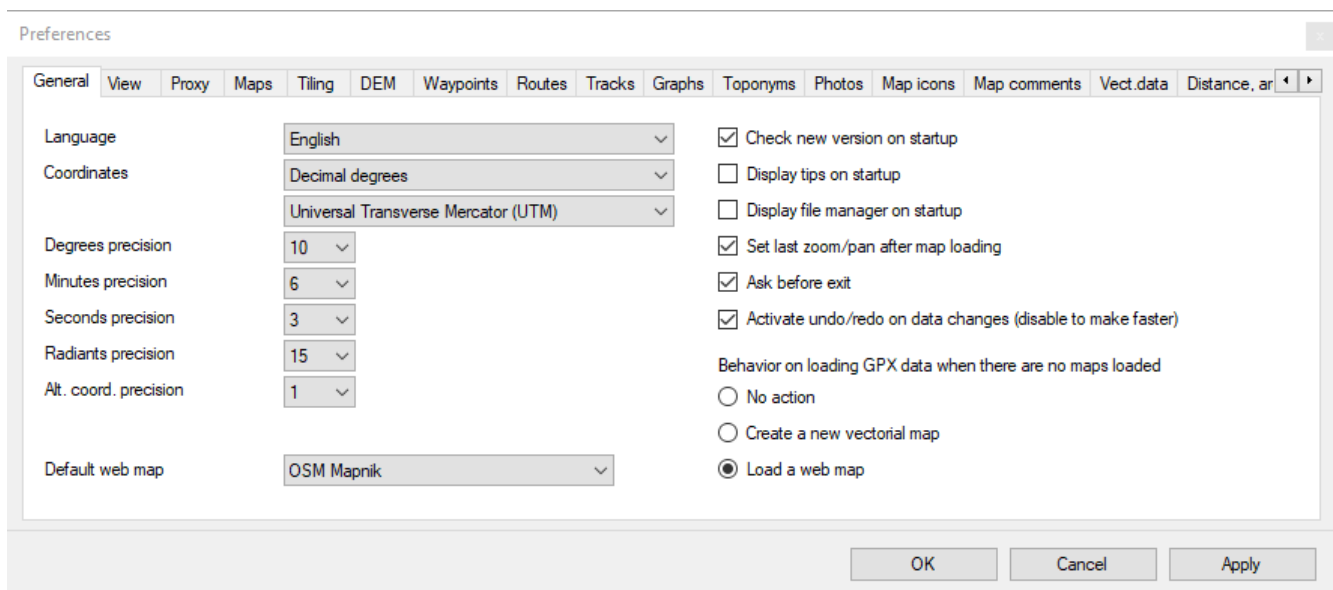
Preferences

General | View | Proxy | Maps | Tiling | DEM | Waypoints | Routes | Tracks | Graphs | Toponyms | Photos | Map icons | Map comments | Vect.data | Distance, ar

Language: English
Coordinates: Decimal degrees
Universal Transverse Mercator (UTM)
Degrees precision: 10
Minutes precision: 6
Seconds precision: 3
Radiants precision: 15
Alt. coord. precision: 1

Default web map: OSM Mapnik

☑ Check new version on startup
☐ Display tips on startup
☐ Display file manager on startup
☑ Set last zoom/pan after map loading
☑ Ask before exit
☑ Activate undo/redo on data changes (disable to make faster)

Behavior on loading GPX data when there are no maps loaded
○ No action
○ Create a new vectorial map
◉ Load a web map

OK | Cancel | Apply